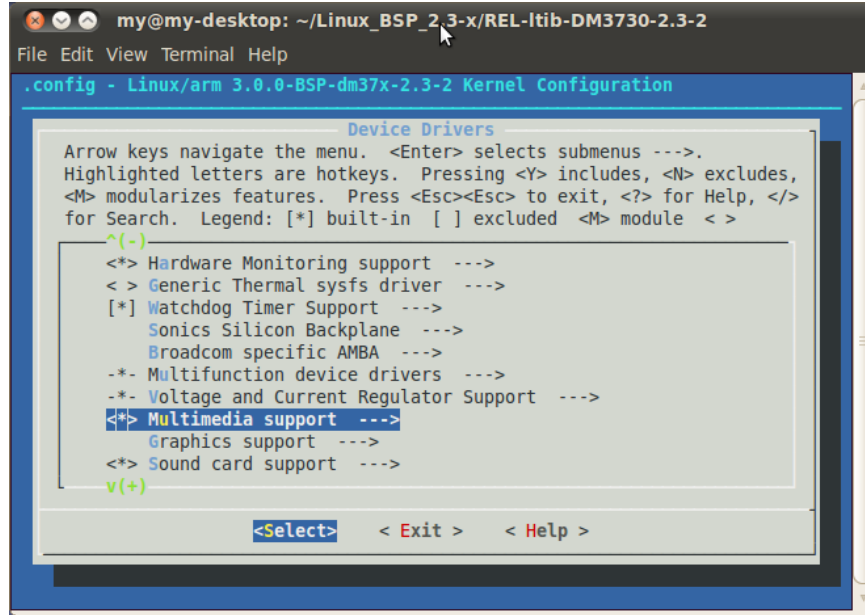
my@my-desktop: ~/Linux_BSP_2.3-x/REL-ltib-DM3730-2.3-2

File Edit View Terminal Help

.config - Linux/arm 3.0.0-BSP-dm37x-2.3-2 Kernel Configuration

Device Drivers

Arrow keys navigate the menu. <Enter> selects submenus --->. Highlighted letters are hotkeys. Pressing <Y> includes, <N> excludes, <M> modularizes features. Press <Esc><Esc> to exit, <?> for Help, </> for Search. Legend: [*] built-in [ ] excluded <M> module < >

^(-)
<*> Hardware Monitoring support --->
< > Generic Thermal sysfs driver --->
[*] Watchdog Timer Support --->
Sonics Silicon Backplane --->
Broadcom specific AMBA --->
-*- Multifunction device drivers --->
-*- Voltage and Current Regulator Support --->
<*> Multimedia support --->
Graphics support --->
<*> Sound card support --->
v(+)

<Select> < Exit > < Help >